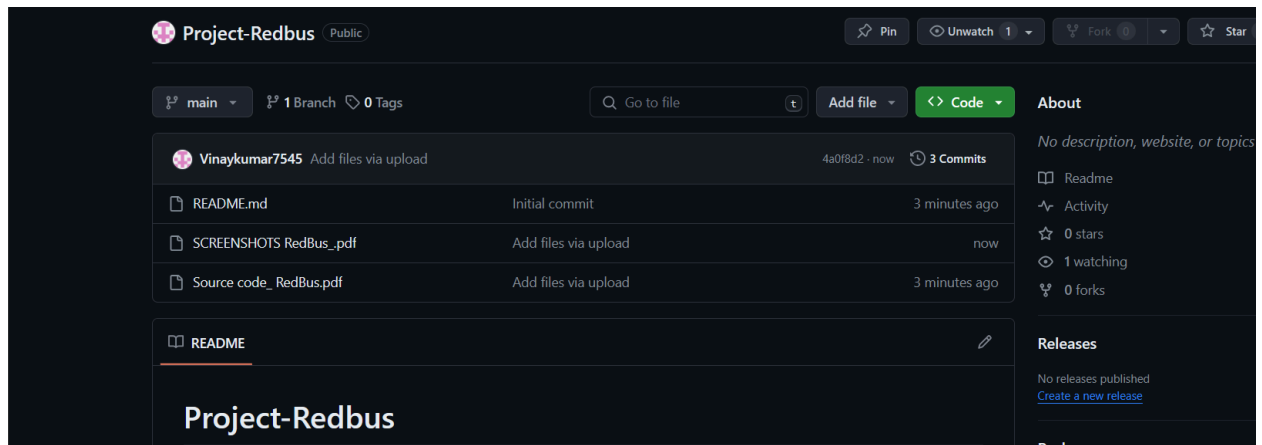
Project-Redbus Public

Pin Unwatch 1 Fork 0 Star

main 1 Branch 0 Tags

Go to file t

Add file

Code

About

No description, website, or topics

Vinaykumar7545 Add files via upload 4a0f8d2 · now 3 Commits

| | | |
|---|---|---|
| README.md | Initial commit | 3 minutes ago |
| SCREENSHOTS RedBus_.pdf | Add files via upload | now |
| Source code_ RedBus.pdf | Add files via upload | 3 minutes ago |

Readme

Activity

0 stars

1 watching

0 forks

README

Releases

No releases published

Create a new release

Project-Redbus